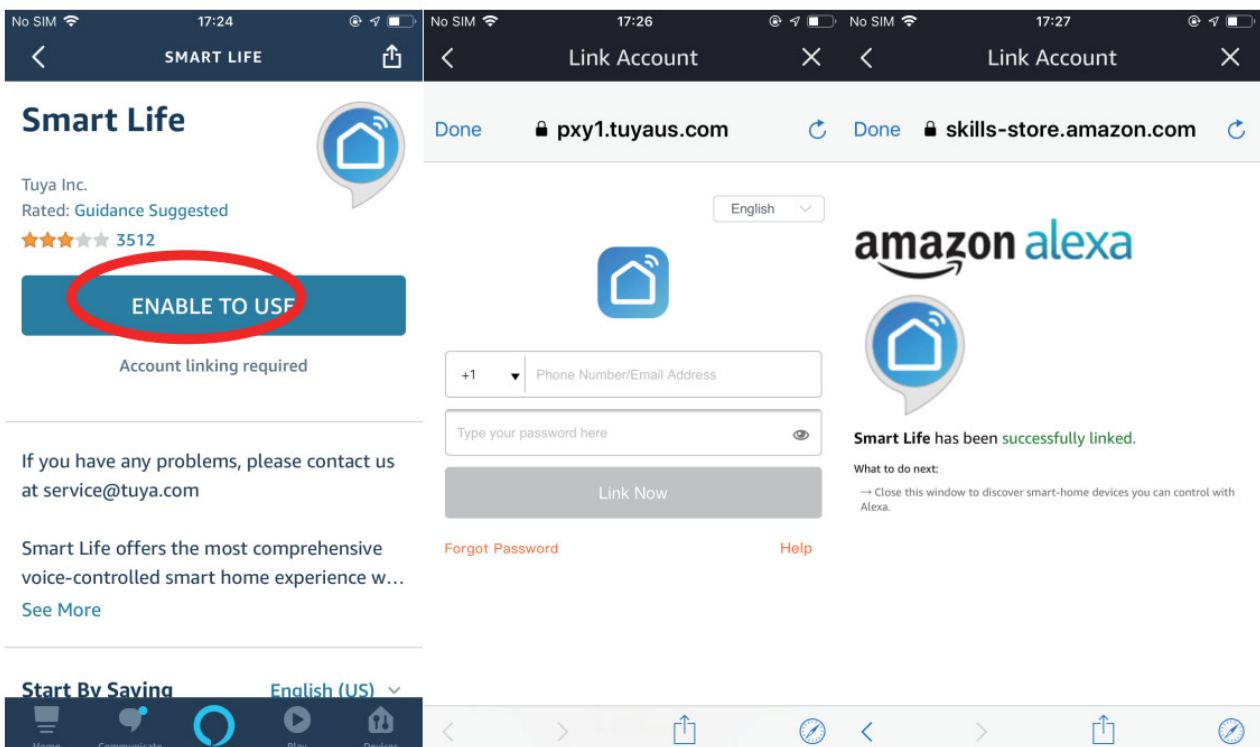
No SIM 17:24

SMART LIFE

Smart Life

Tuya Inc.
Rated: Guidance Suggested
3512

ENABLE TO USE

Account linking required

If you have any problems, please contact us at service@tuya.com

Smart Life offers the most comprehensive voice-controlled smart home experience w...
See More

Start By Saying English (US)

Home Communicate Play Devices

No SIM 17:26

Link Account

Done pxy1.tuyaus.com

English

+1 Phone Number/Email Address

Type your password here

Link Now

Forgot Password Help

No SIM 17:27

Link Account

Done skills-store.amazon.com

amazon alexa

Smart Life has been successfully linked.

What to do next:

→ Close this window to discover smart-home devices you can control with Alexa.